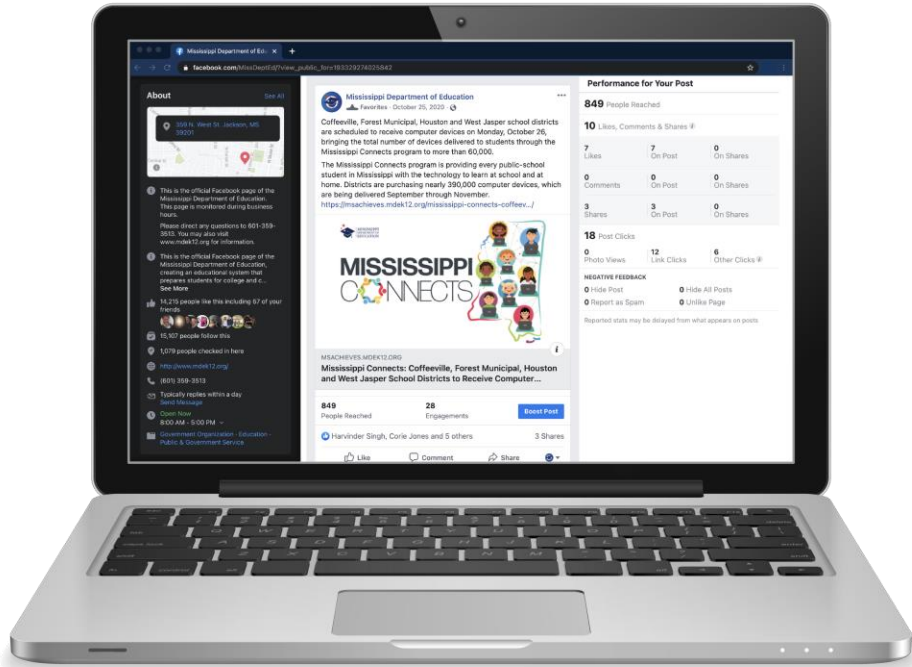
Mississippi Department of Edu ×

facebook.com/MissDeptEd/?view_public_for=183329274025842

About See All

359 N. West St. Jackson, MS 39201

This is the official Facebook page of the Mississippi Department of Education. This page is monitored during business hours.

Please direct any questions to 601-359-3513. You may also visit www.mdek12.org for information.

This is the official Facebook page of the Mississippi Department of Education, creating an educational system that prepares students for college and c...
See More

14,215 people like this including 57 of your friends

15,307 people follow this

1,079 people checked in here

http://www.mdek12.org/

(601) 359-3513

Typically replies within a day
Send Message

Open Now
8:00 AM - 5:00 PM

Government Organization · Education · Public & Government Service

Mississippi Department of Education
Favorites · October 25, 2020 ·

Coffeeville, Forest Municipal, Houston and West Jasper school districts are scheduled to receive computer devices on Monday, October 26, bringing the total number of devices delivered to students through the Mississippi Connects program to more than 60,000.

The Mississippi Connects program is providing every public-school student in Mississippi with the technology to learn at school and at home. Districts are purchasing nearly 390,000 computer devices, which are being delivered September through November.
https://msachieves.mdek12.org/mississippi-connects-coffeev.../

MISSISSIPPI CONNECTS

MSACHIEVES.MDEK12.ORG
Mississippi Connects: Coffeville, Forest Municipal, Houston and West Jasper School Districts to Receive Computer...

849
People Reached

28
Engagements

Boost Post

Harvinder Singh, Corie Jones and 5 others

3 Shares

Like Comment Share

Performance for Your Post

849 People Reached

10 Likes, Comments & Shares

| 7 Likes | 7 On Post | 0 On Shares |
|---|---|---|
| 0 Comments | 0 On Post | 0 On Shares |
| 3 Shares | 3 On Post | 0 On Shares |

18 Post Clicks

| 0 Photo Views | 12 Link Clicks | 6 Other Clicks |
|---|---|---|

NEGATIVE FEEDBACK
0 Hide Post 0 Hide All Posts
0 Report as Spam 0 Unlike Page

Reported stats may be delayed from what appears on posts